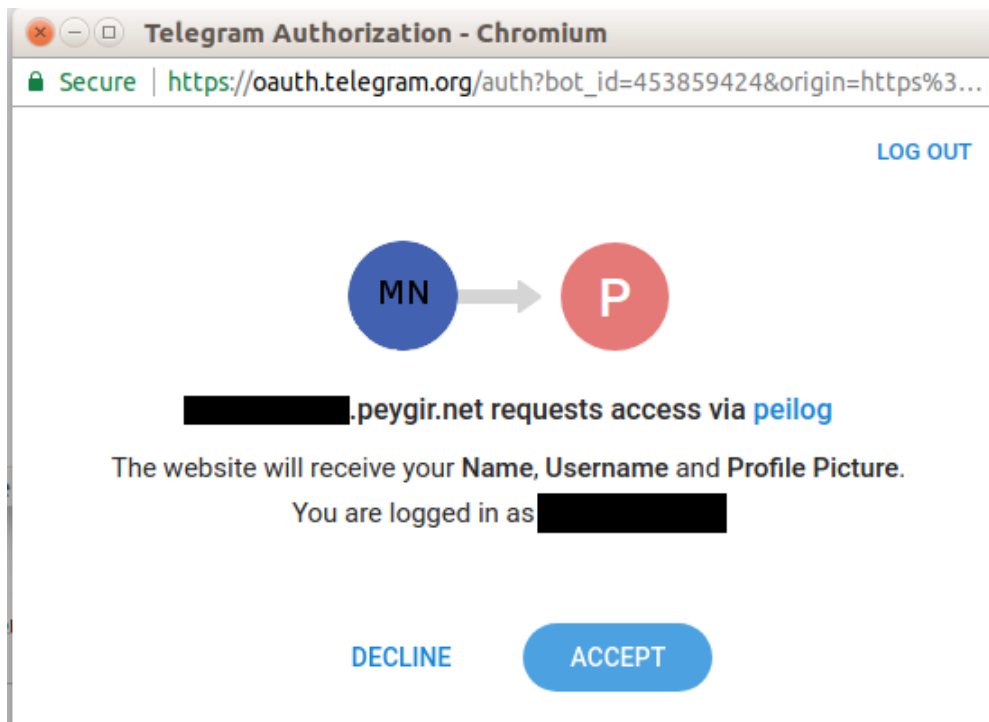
Telegram Authorization - Chromium

Secure | https://oauth.telegram.org/auth?bot_id=453859424&origin=https%3...

LOG OUT

MN

P

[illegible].peygir.net requests access via peilog

The website will receive your Name, Username and Profile Picture.

You are logged in as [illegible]

DECLINE

ACCEPT